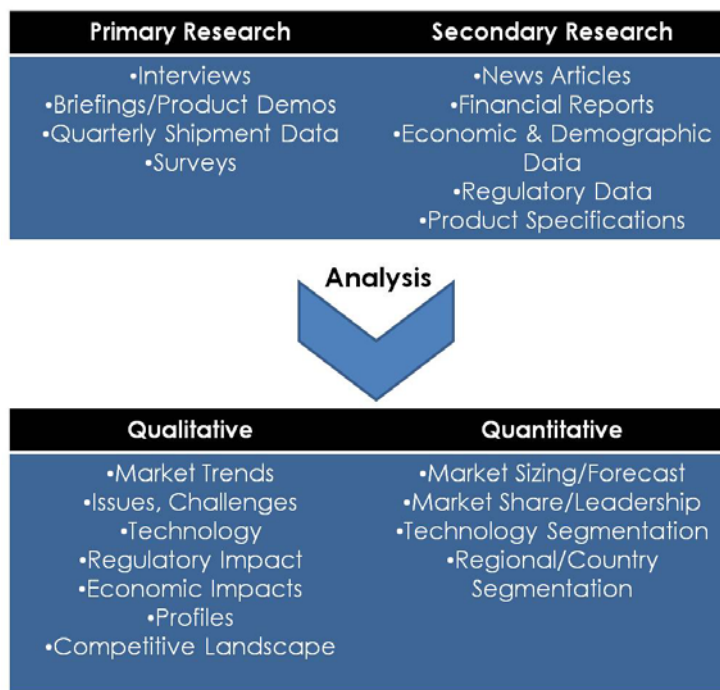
Primary Research

•Interviews
•Briefings/Product Demos
•Quarterly Shipment Data
•Surveys

Secondary Research

•News Articles
•Financial Reports
•Economic & Demographic Data
•Regulatory Data
•Product Specifications

Analysis

Qualitative

•Market Trends
•Issues, Challenges
•Technology
•Regulatory Impact
•Economic Impacts
•Profiles
•Competitive Landscape

Quantitative

•Market Sizing/Forecast
•Market Share/Leadership
•Technology Segmentation
•Regional/Country Segmentation